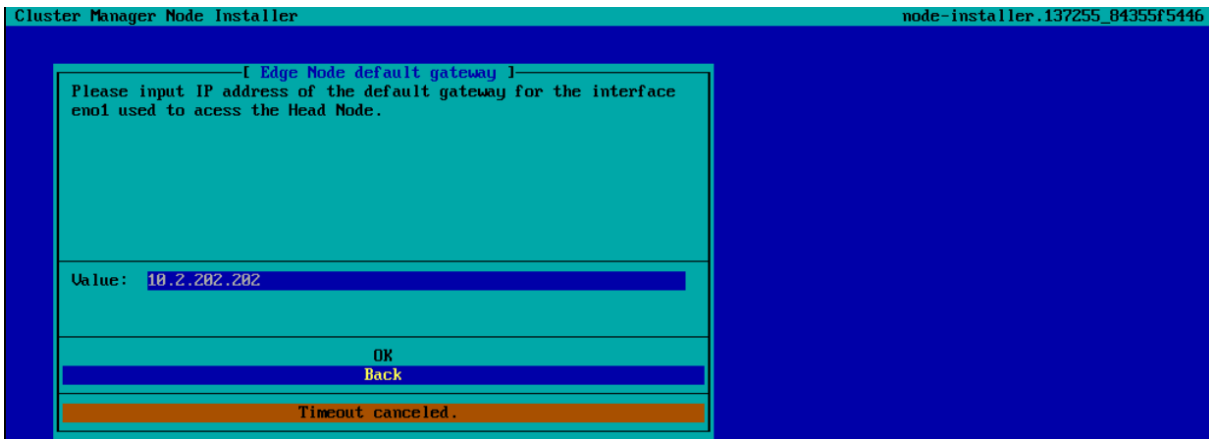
Cluster Manager Node Installer

node-installer.137255_84355f5446

[ Edge Node default gateway ]

Please input IP address of the default gateway for the interface eno1 used to acess the Head Node.

Value: 10.2.202.202

OK

Back

Timeout canceled.